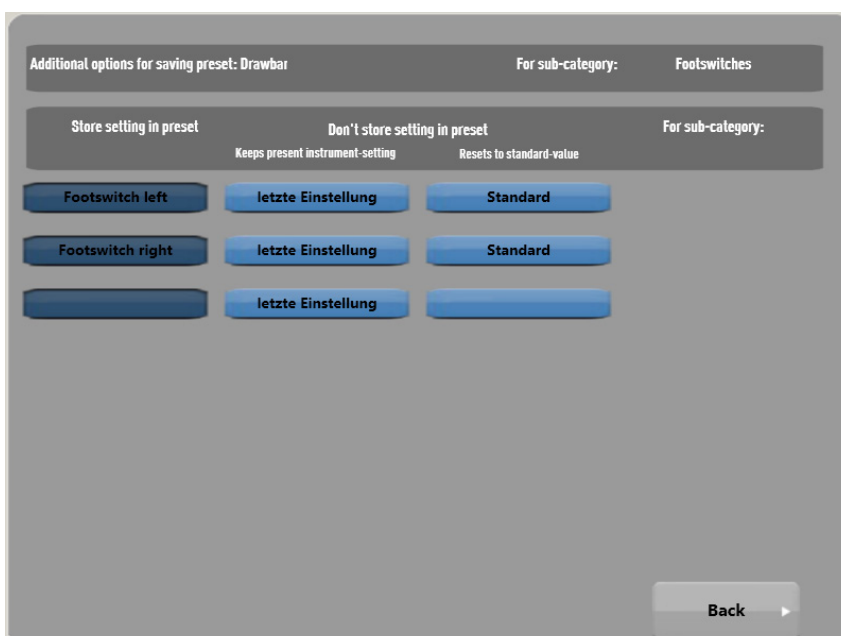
Additional options for saving preset: Drawbar For sub-category: Footswitches

Store setting in preset Don't store setting in preset For sub-category:
Keeps present instrument-setting Resets to standard-value

Footswitch left letzte Einstellung Standard

Footswitch right letzte Einstellung Standard

letzte Einstellung

Back